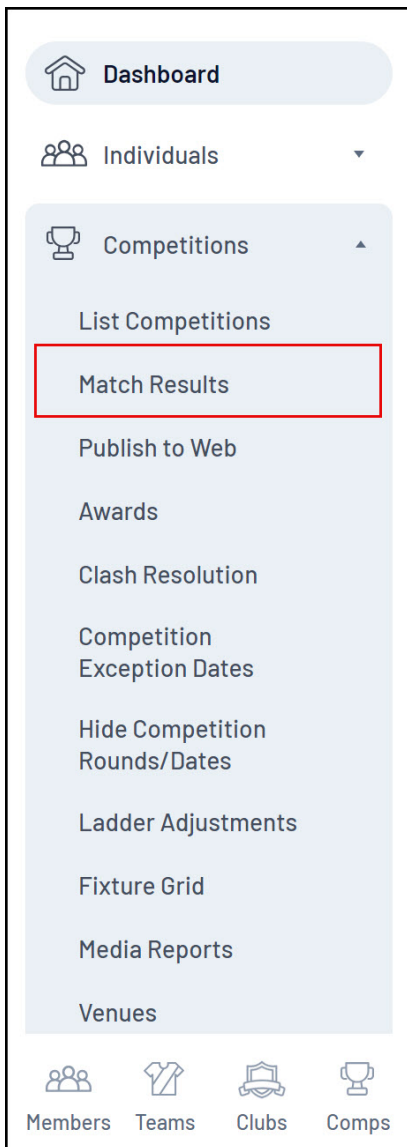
Dashboard

Individuals

Competitions

List Competitions

Match Results

Publish to Web

Awards

Clash Resolution

Competition Exception Dates

Hide Competition Rounds/Dates

Ladder Adjustments

Fixture Grid

Media Reports

Venues

Members Teams Clubs Comps